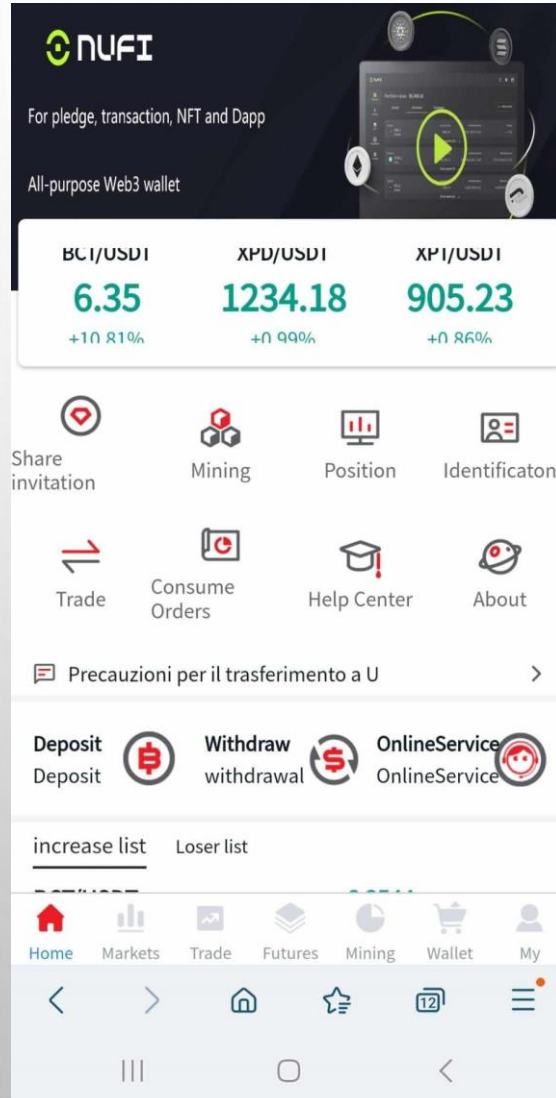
NUFI

For pledge, transaction, NFT and Dapp

All-purpose Web3 wallet

BCT/USDT
6.35
+10.81%

XPD/USDT
1234.18
+0.99%

XPT/USDT
905.23
+0.86%

Share invitation

Mining

Position

Identificaton

Trade

Consume Orders

Help Center

About

Precauzioni per il trasferimento a U

Deposit
Deposit

Withdraw
withdrawal

OnlineService
OnlineService

increase list

Loser list

Home

Markets

Trade

Futures

Mining

Wallet

My

12